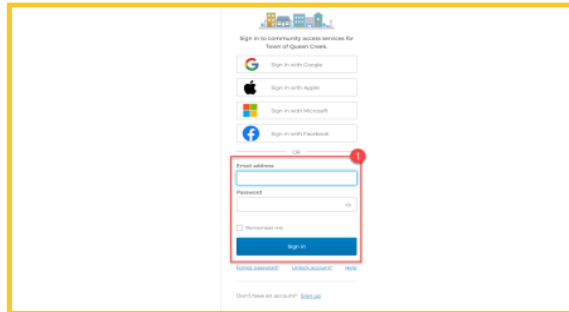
Sign in to community access services for Town of Queen Creek.

Sign in with Google

Sign in with Apple

Sign in with Microsoft

Sign in with Facebook

OR

1

Email address

Password

Remember me

Sign in

Forgot password? Unlock account? Help

Don't have an account? Sign up